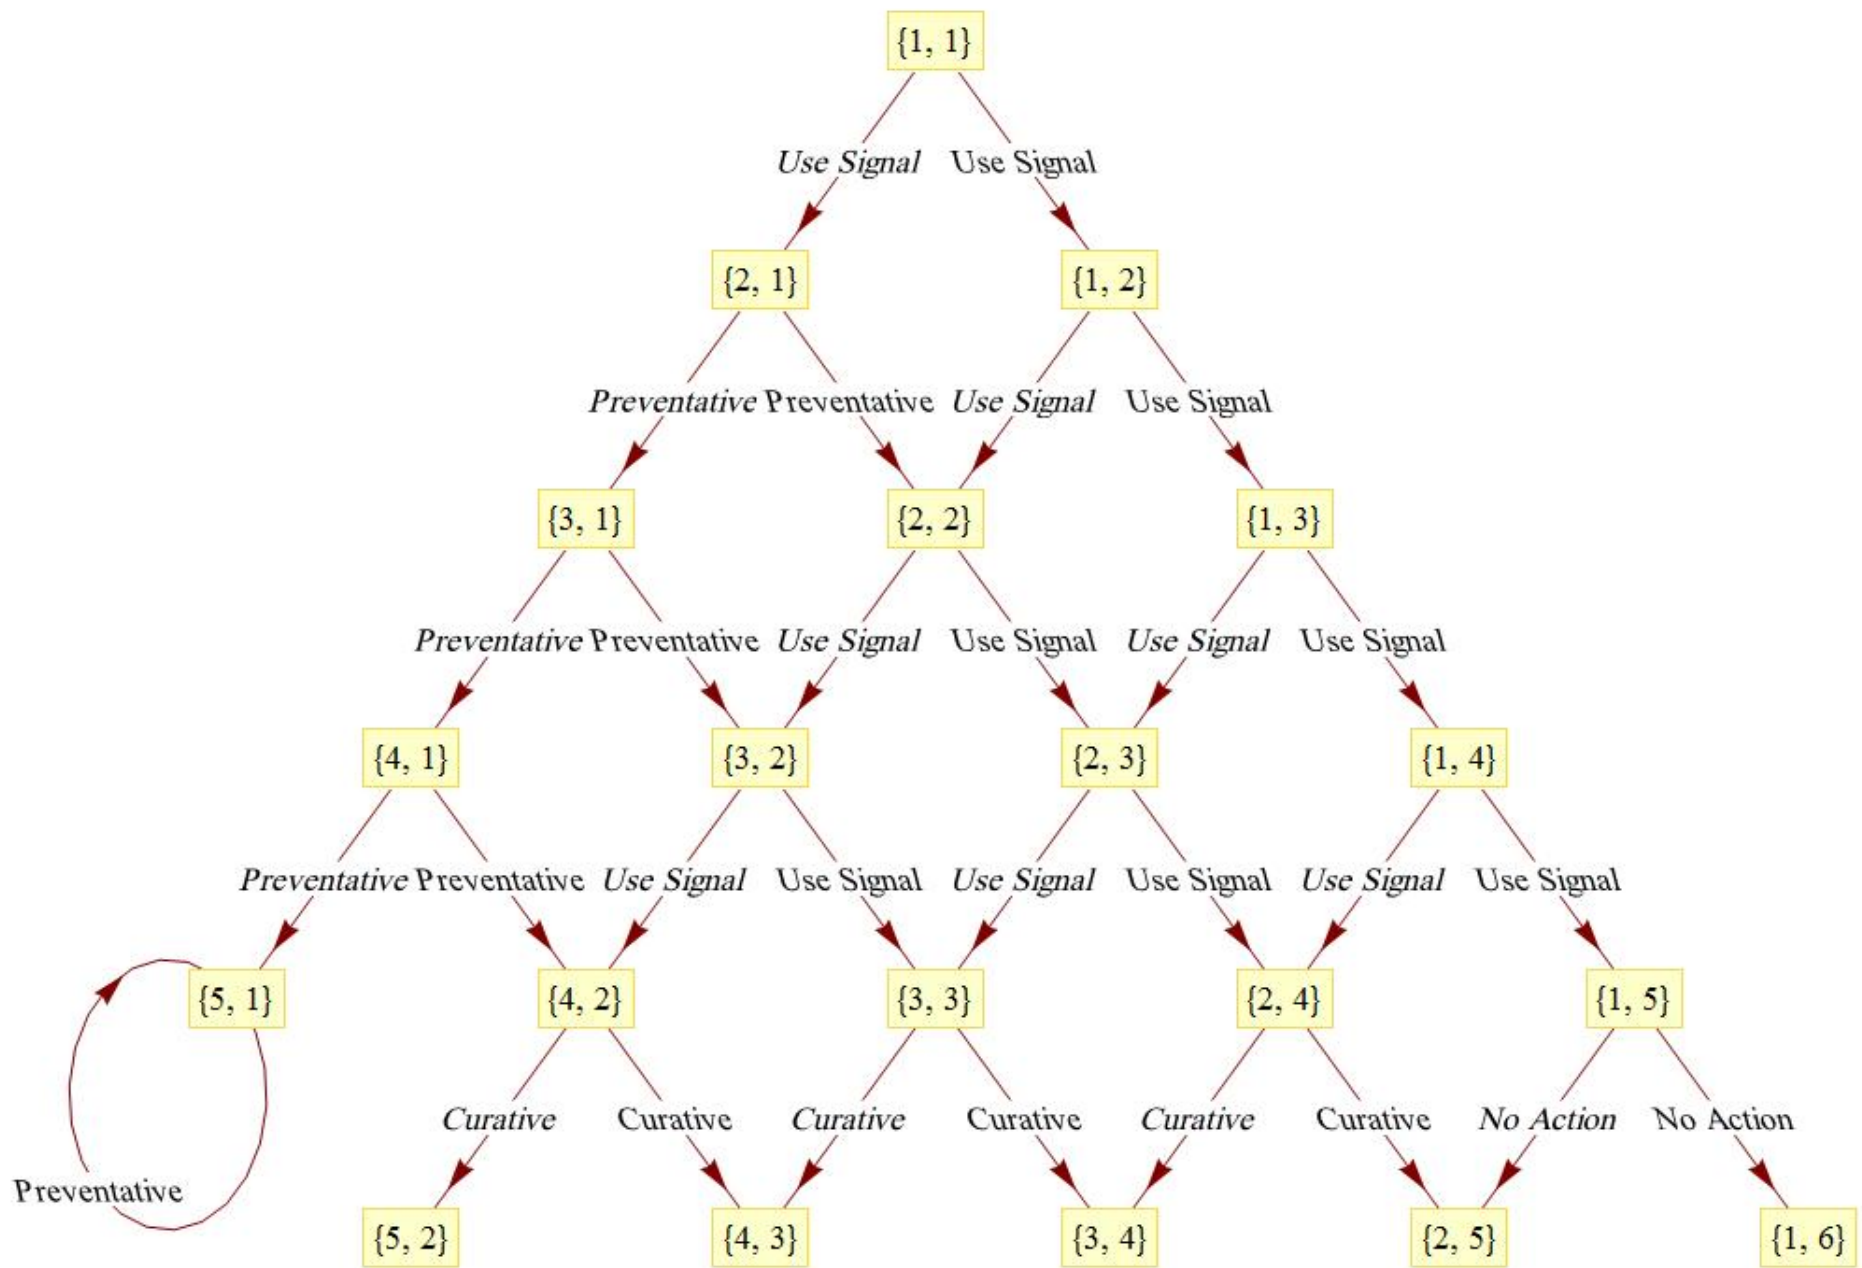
{1, 1}

Use Signal Use Signal

{2, 1} {1, 2}

Preventative Preventative Use Signal Use Signal

{3, 1} {2, 2} {1, 3}

Preventative Preventative Use Signal Use Signal Use Signal Use Signal

{4, 1} {3, 2} {2, 3} {1, 4}

Preventative Preventative Use Signal Use Signal Use Signal Use Signal Use Signal Use Signal

{5, 1} {4, 2} {3, 3} {2, 4} {1, 5}

Preventative

Curative Curative Curative Curative Curative Curative No Action No Action

{5, 2} {4, 3} {3, 4} {2, 5} {1, 6}